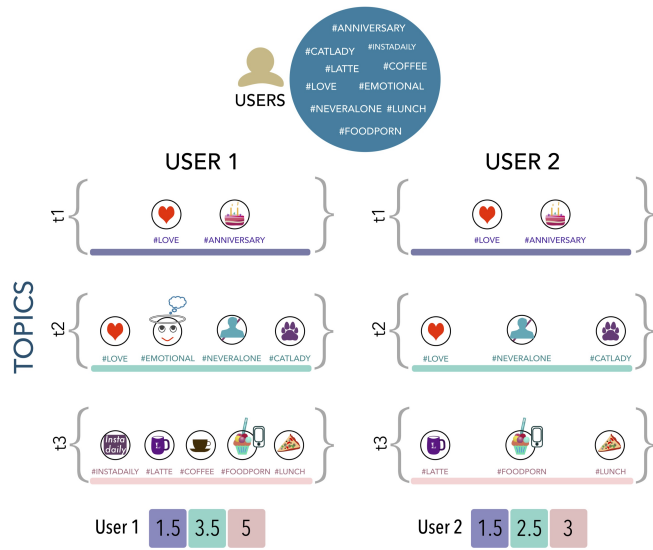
USERS

#ANNIVERSARY
#CATLADY
#INSTADAILY
#LATTE
#COFFEE
#LOVE
#EMOTIONAL
#NEVERALONE
#LUNCH
#FOODPORN

TOPICS

USER 1

t1
#LOVE #ANNIVERSARY

t2
#LOVE #EMOTIONAL #NEVERALONE #CATLADY

t3
Insta daily
#INSTADAILY #LATTE #COFFEE #FOODPORN #LUNCH

User 1

| 1.5 | 3.5 | 5 |
|---|---|---|

USER 2

t1
#LOVE #ANNIVERSARY

t2
#LOVE #NEVERALONE #CATLADY

t3
#LATTE #FOODPORN #LUNCH

User 2

| 1.5 | 2.5 | 3 |
|---|---|---|